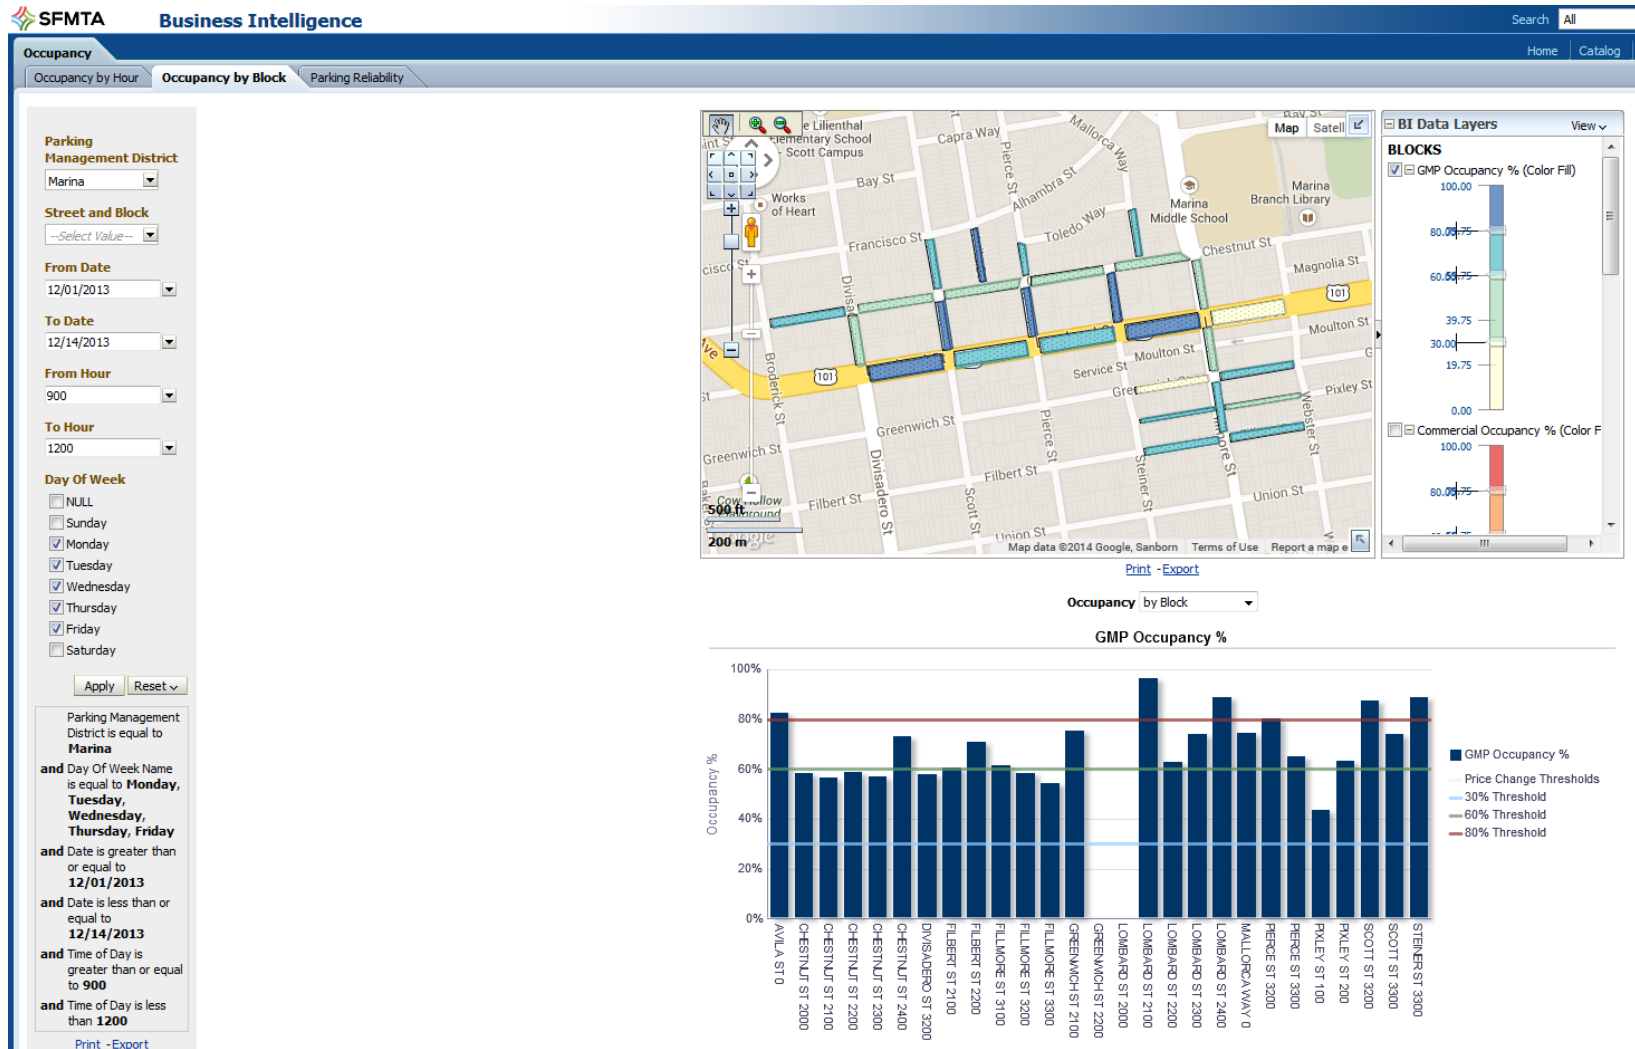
SFMTA Business Intelligence

Search All

Occupancy

Home | Catalog

Occupancy by Hour | Occupancy by Block | Parking Reliability

Parking Management District
Marina

Street and Block
--Select Value--

From Date
12/01/2013

To Date
12/14/2013

From Hour
900

To Hour
1200

Day Of Week
NULL
Sunday
Monday
Tuesday
Wednesday
Thursday
Friday
Saturday

Apply Reset

Parking Management District is equal to **Marina**
and Day Of Week Name is equal to **Monday, Tuesday, Wednesday, Thursday, Friday**
and Date is greater than or equal to **12/01/2013**
and Date is less than or equal to **12/14/2013**
and Time of Day is greater than or equal to **900**
and Time of Day is less than **1200**

Print - Export

Map Satell

Lilienthal Elementary School Scott Campus
Capra Way
Mallorca Way
Bay St
Alhambra St
Pierce St
Works of Heart
Marina Middle School
Marina Branch Library
Francisco St
Toledo Way
Chestnut St
Magnolia St
Divisadero St
101
Moulton St
Broderick St
Service St
Moulton St
Greenwich St
Pierce St
Pixley St
Webster St
Steiner St
Fillmore St
Greenwich St
Filbert St
Divisadero St
Scott St
Filbert St
Union St
Union St
Cow Hollow Playground
500 ft
200 m
Map data ©2014 Google, Sanborn | Terms of Use | Report a map e

BI Data Layers View
BLOCKS
GMP Occupancy % (Color Fill)
100.00
80.00
75
60.00
75
39.75
30.00
19.75
0.00
Commercial Occupancy % (Color F
100.00
80.00
75

Print - Export

Occupancy by Block

GMP Occupancy %

100%
80%
60%
40%
20%
0%
Occupancy %

AVILA ST 0
CHESTNUT ST 2000
CHESTNUT ST 2100
CHESTNUT ST 2200
CHESTNUT ST 2300
CHESTNUT ST 2400
DIVISADERO ST 3200
FILBERT ST 2100
FILBERT ST 2200
FILLMORE ST 3100
FILLMORE ST 3200
FILLMORE ST 3300
GREENWICH ST 2100
GREENWICH ST 2200
LOMBARD ST 2000
LOMBARD ST 2100
LOMBARD ST 2200
LOMBARD ST 2300
LOMBARD ST 2400
MALLORCA WAY 0
PIERCE ST 3200
PIERCE ST 3300
PIXLEY ST 100
PIXLEY ST 200
SCOTT ST 3200
SCOTT ST 3300
STEINER ST 3300

GMP Occupancy %
Price Change Thresholds
30% Threshold
60% Threshold
80% Threshold